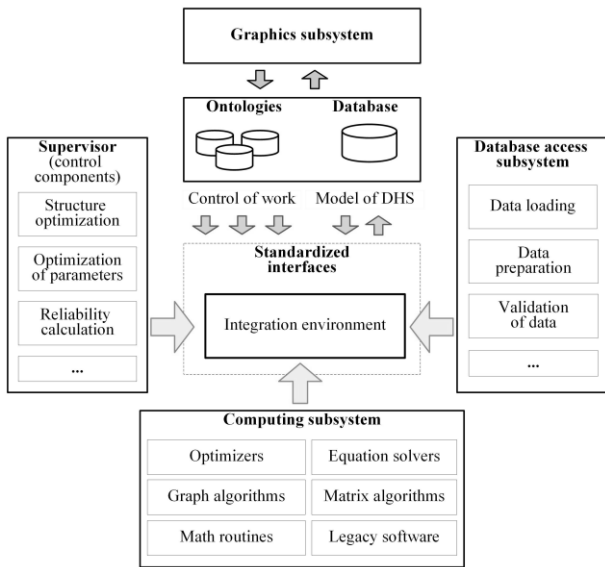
Graphics subsystem

Ontologies

Database

Supervisor (control components)

Structure optimization

Optimization of parameters

Reliability calculation

...

Control of work

Model of DHS

Standardized interfaces

Integration environment

Database access subsystem

Data loading

Data preparation

Validation of data

...

Computing subsystem

Optimizers

Equation solvers

Graph algorithms

Matrix algorithms

Math routines

Legacy software